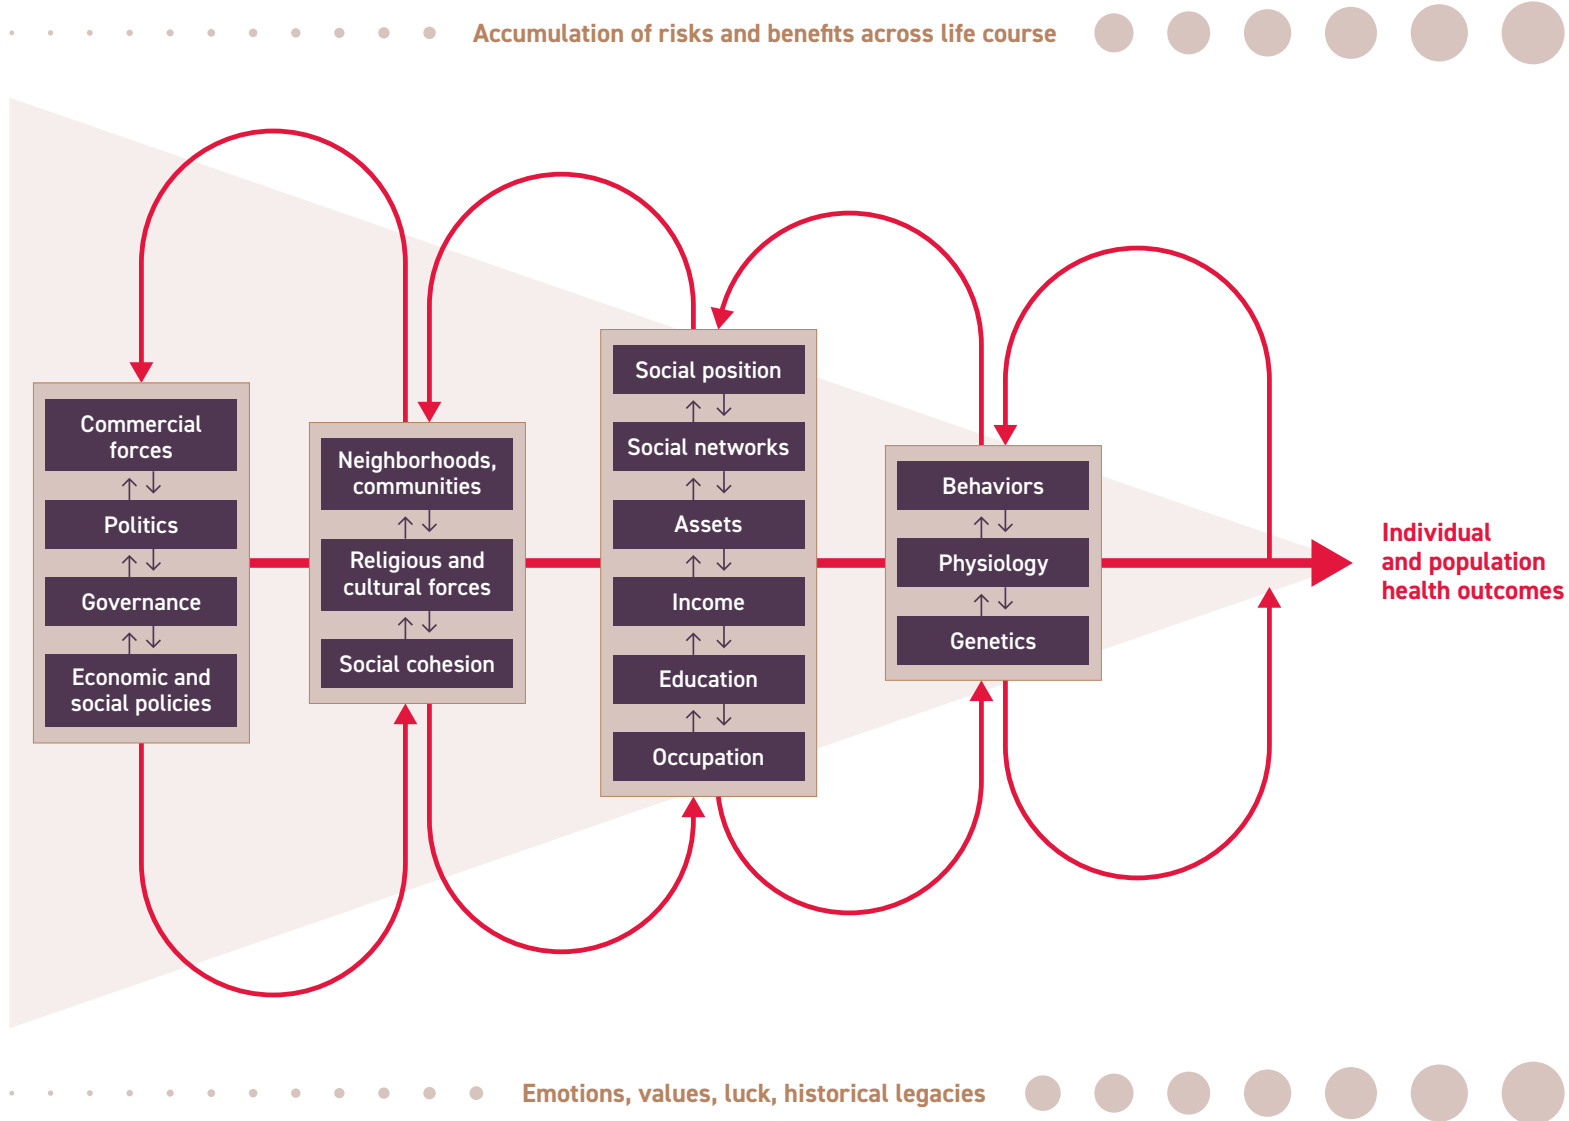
Accumulation of risks and benefits across life course

Commercial forces

Politics

Governance

Economic and social policies

Neighborhoods, communities

Religious and cultural forces

Social cohesion

Social position

Social networks

Assets

Income

Education

Occupation

Behaviors

Physiology

Genetics

Individual and population health outcomes

Emotions, values, luck, historical legacies